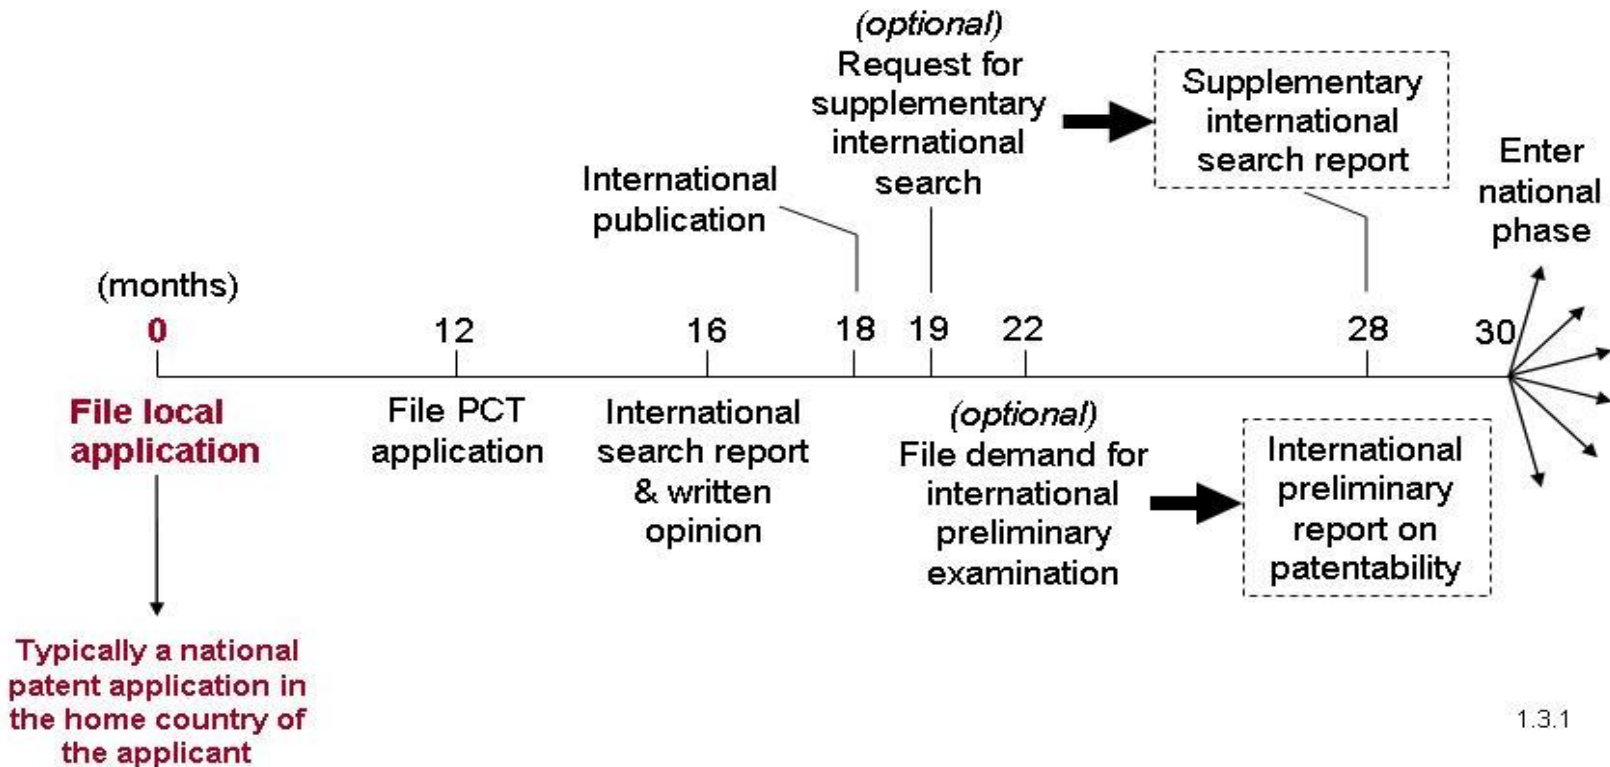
(optional)
Request for supplementary international search

Supplementary international search report

International publication

Enter national phase

(months)

0 12 16 18 19 22 28 30

File local application

File PCT application

International search report & written opinion

(optional)
File demand for international preliminary examination

International preliminary report on patentability

Typically a national patent application in the home country of the applicant

1.3.1